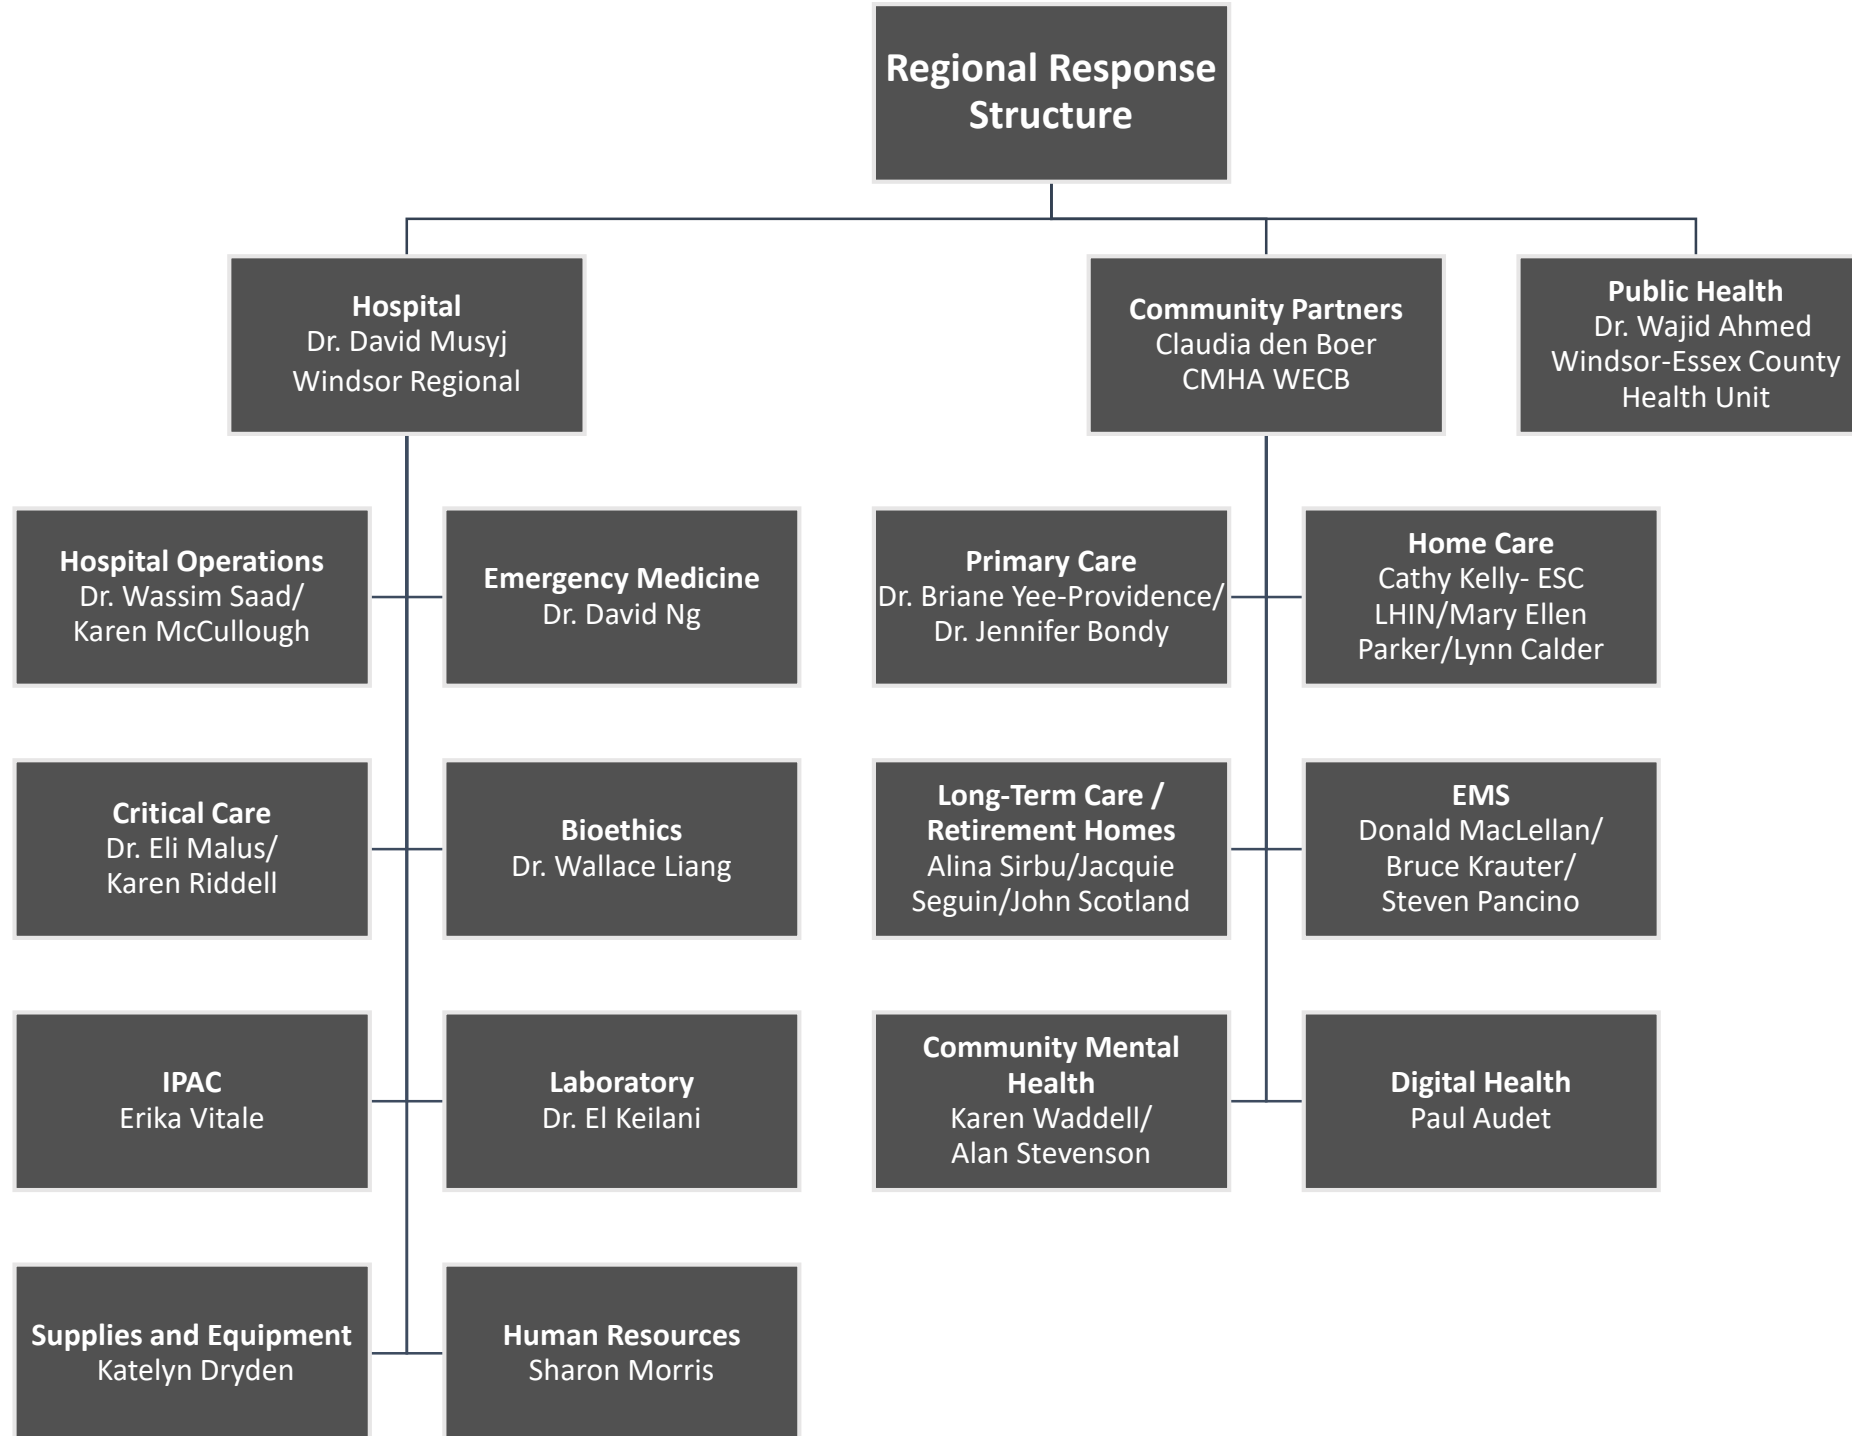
Regional Response Structure

Hospital
Dr. David Musyj
Windsor Regional

Community Partners
Claudia den Boer
CMHA WECB

Public Health
Dr. Wajid Ahmed
Windsor-Essex County Health Unit

Hospital Operations
Dr. Wassim Saad/ Karen McCullough

Emergency Medicine
Dr. David Ng

Critical Care
Dr. Eli Malus/ Karen Riddell

Bioethics
Dr. Wallace Liang

IPAC
Erika Vitale

Laboratory
Dr. El Keilani

Supplies and Equipment
Katelyn Dryden

Human Resources
Sharon Morris

Primary Care
Dr. Briane Yee-Providence/ Dr. Jennifer Bondy

Home Care
Cathy Kelly- ESC LHIN/Mary Ellen Parker/Lynn Calder

Long-Term Care / Retirement Homes
Alina Sirbu/Jacquie Seguin/John Scotland

EMS
Donald MacLellan/ Bruce Krauter/ Steven Pancino

Community Mental Health
Karen Waddell/ Alan Stevenson

Digital Health
Paul Audet